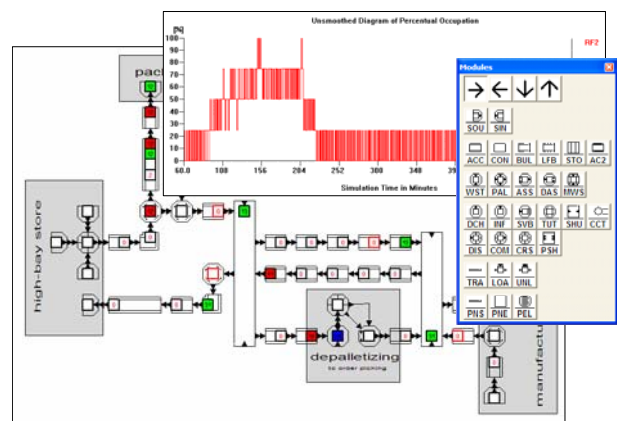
Unsmoothed Diagram of Percentual Occupation

[%]

100

90

80

70

60

50

40

30

20

10

0

60.0

108

156

204

252

300

348

39

Simulation Time in Minutes

RF2

pac

high-bay store

depalletizing

to order picking

manufactu

Modules

SOU SIN

ACC CON BUL LFB STO AC2

WST PAL ASS DAS MWS

DCH INF SVB TUT SHU CCT

DIS COM CRS PSH

TRA LOA UNL

PNS PNE PEL